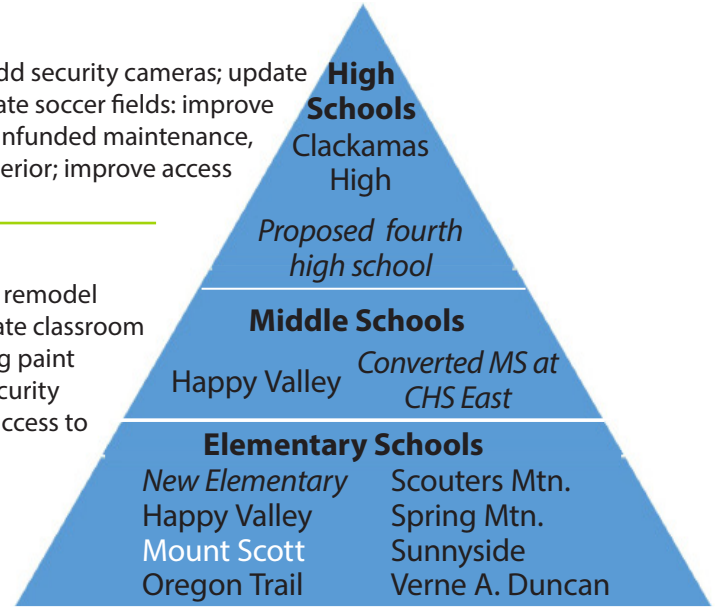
dd security cameras; update
ate soccer fields: improve
nfunded maintenance,
erior; improve access

remodel
ate classroom
g paint
curity
ccess to

High Schools
Clackamas High

Proposed fourth high school

Middle Schools

Happy Valley

Converted MS at CHS East

Elementary Schools

New Elementary
Happy Valley
Mount Scott
Oregon Trail

Scouters Mtn.
Spring Mtn.
Sunnyside
Verne A. Duncan